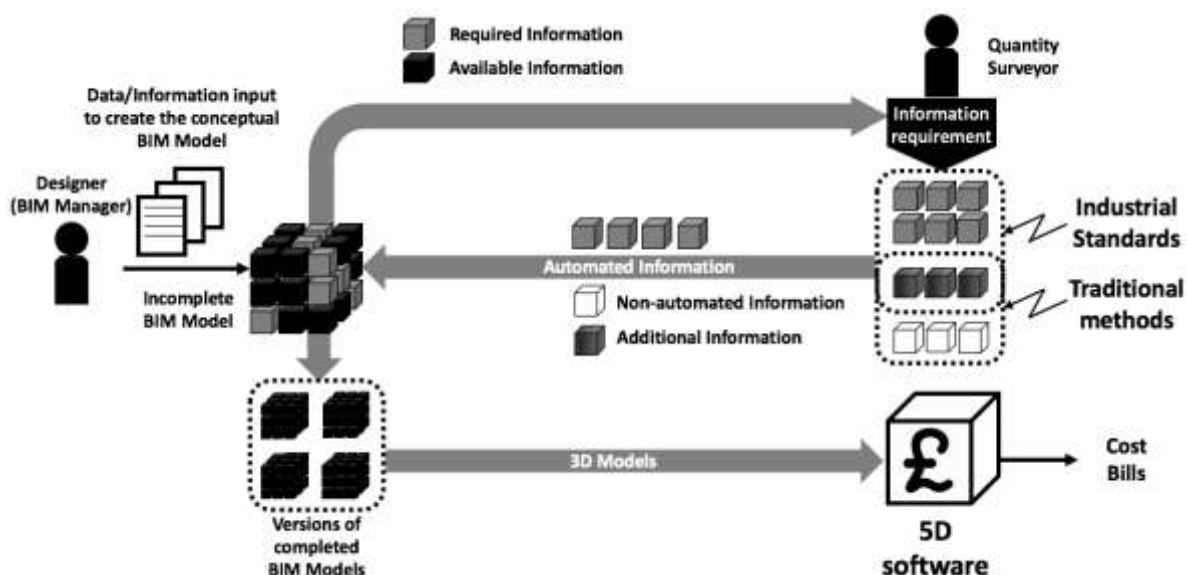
Required Information
Available Information

Quantity Surveyor

Data/Information input to create the conceptual BIM Model

Information requirement

Designer (BIM Manager)

Industrial Standards

Automated Information

Traditional methods

Incomplete BIM Model

Non-automated Information
Additional Information

3D Models

£

Cost Bills

Versions of completed BIM Models

5D software